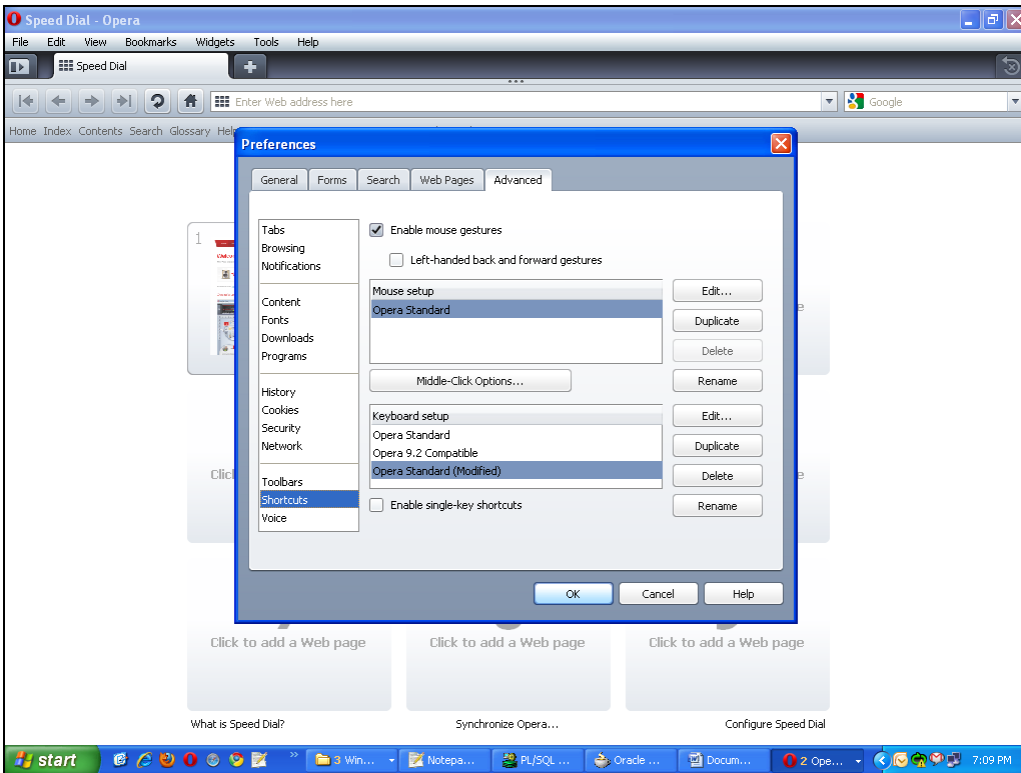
Speed Dial - Opera

File Edit View Bookmarks Widgets Tools Help

Speed Dial

Enter Web address here

Google

Home Index Contents Search Glossary Help

Preferences

General Forms Search Web Pages Advanced

Tabs
Browsing
Notifications

Content
Fonts
Downloads
Programs

History
Cookies
Security
Network

Toolbars
Shortcuts
Voice

Enable mouse gestures

Left-handed back and forward gestures

Mouse setup
Opera Standard

Edit...
Duplicate
Delete
Rename

Middle-Click Options...

Keyboard setup
Opera Standard
Opera 9.2 Compatible
Opera Standard (Modified)

Edit...
Duplicate
Delete
Rename

Enable single-key shortcuts

OK Cancel Help

1

Click

Click to add a Web page Click to add a Web page Click to add a Web page

What is Speed Dial? Synchronize Opera... Configure Speed Dial

start 3 Win... Notepa... PL/SQL ... Oracle ... Docum... 2 Ope... 7:09 PM